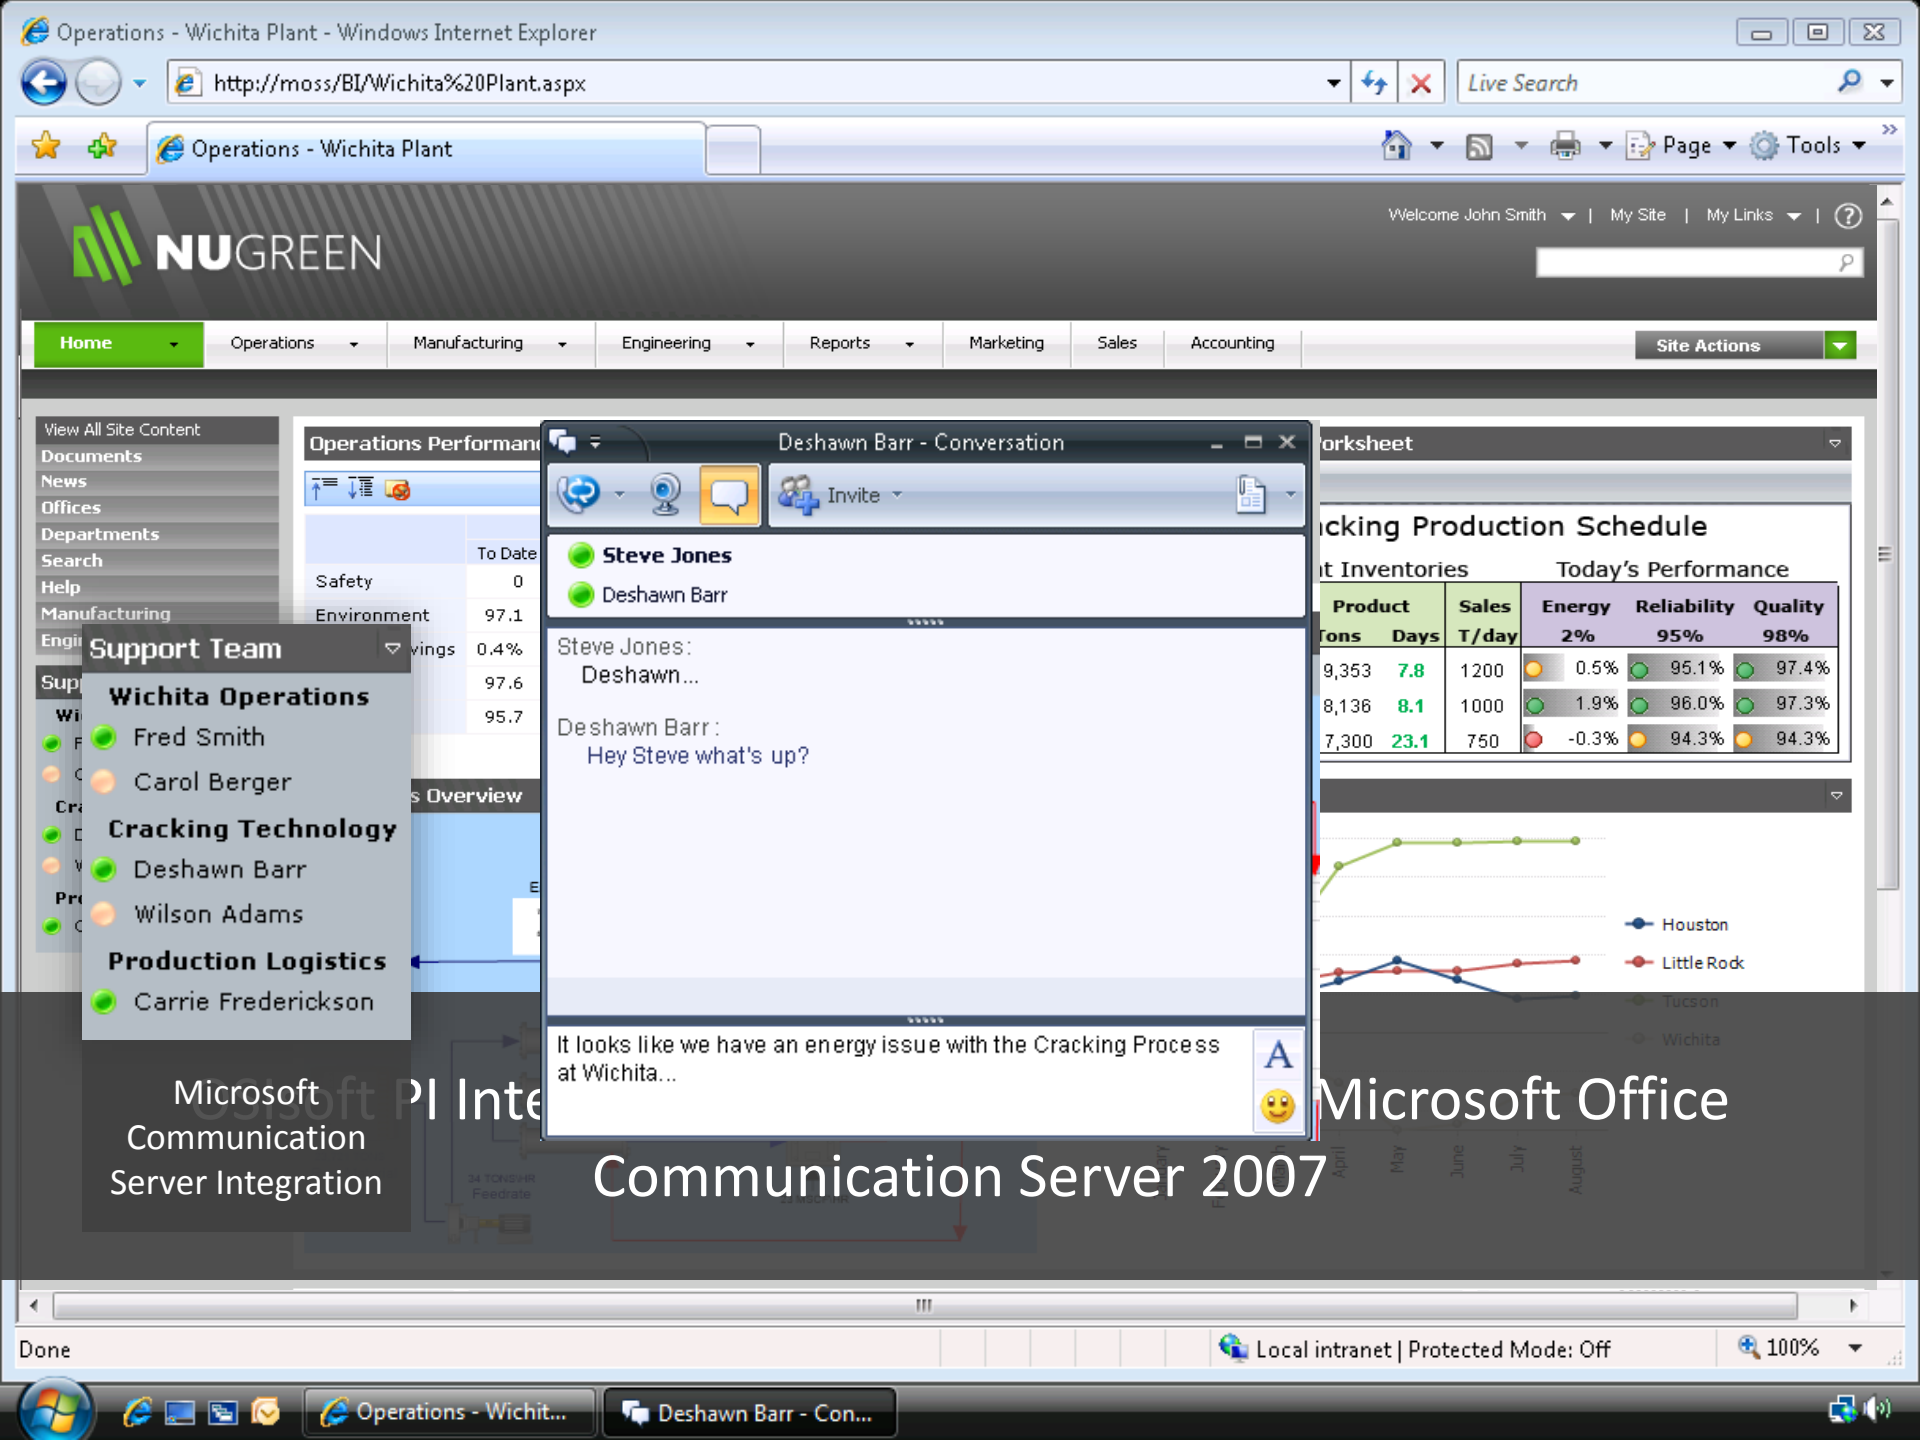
Operations - Wichita Plant - Windows Internet Explorer

http://moss/BI/Wichita%20Plant.aspx

Live Search

Operations - Wichita Plant

Page Tools

NUGREEN

Welcome John Smith | My Site | My Links |

Home | Operations | Manufacturing | Engineering | Reports | Marketing | Sales | Accounting | Site Actions

View All Site Content
Documents
News
Offices
Departments
Search
Help
Manufacturing
Engi

Operations Performan

| | To Date |
|---|---|
| Safety | 0 |
| Environment | 97.1 |
| vings | 0.4% |
| | 97.6 |
| | 95.7 |

s Overview

Support Team

Wichita Operations
Fred Smith
Carol Berger
Cracking Technology
Deshawn Barr
Wilson Adams
Production Logistics
Carrie Frederickson

Deshawn Barr - Conversation

Invite

Steve Jones
Deshawn Barr

Steve Jones:
Deshawn...

Deshawn Barr:
Hey Steve what's up?

It looks like we have an energy issue with the Cracking Process at Wichita...

orksheet

cking Production Schedule

t Inventories | Today's Performance

| Product Tons | Days | Sales T/day | Energy 2% | Reliability 95% | Quality 98% |
|---|---|---|---|---|---|
| 9,353 | 7.8 | 1200 | 0.5% | 95.1% | 97.4% |
| 8,136 | 8.1 | 1000 | 1.9% | 96.0% | 97.3% |
| 7,300 | 23.1 | 750 | -0.3% | 94.3% | 94.3% |

Houston
Little Rock
Tucson
Wichita

Microsoft Communication Server Integration

Microsoft Office Communication Server 2007

Done

Local intranet | Protected Mode: Off

100%

Operations - Wichit...

Deshawn Barr - Con...